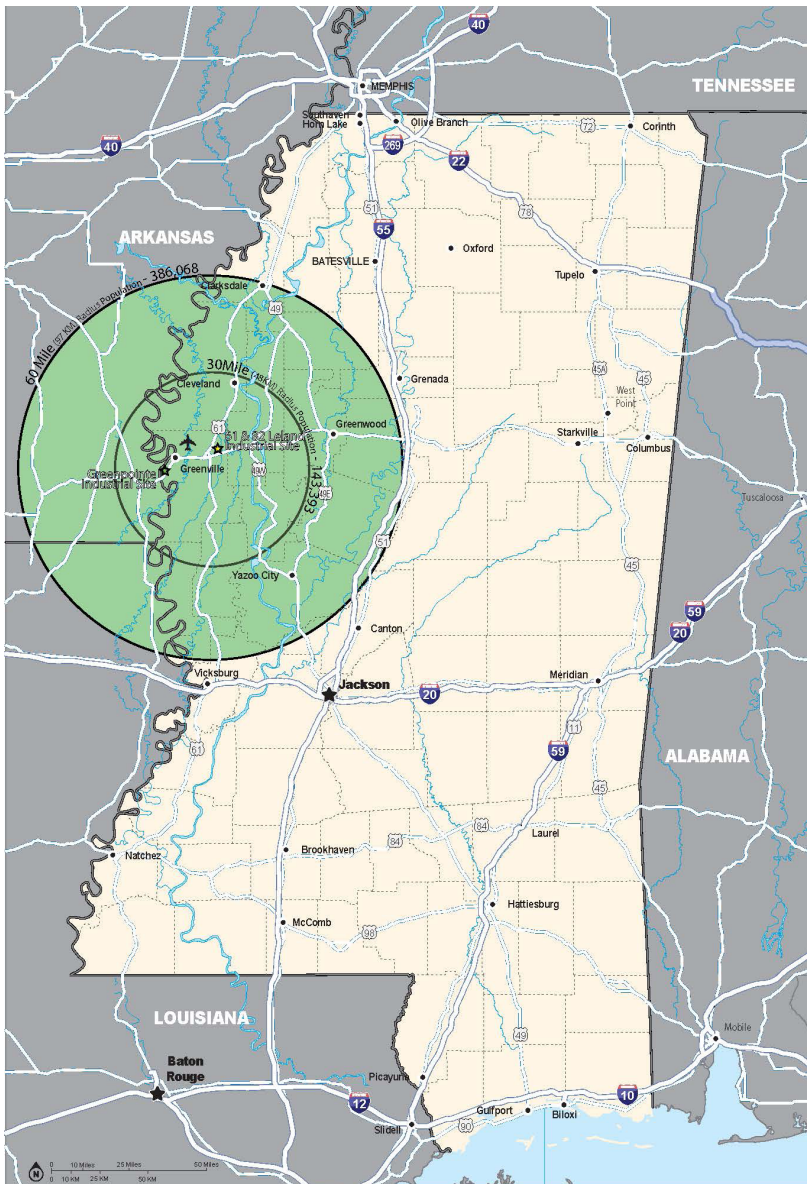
40
MEMPHIS
TENNESSEE
Southaven
Horn Lake
Olive Branch
72
Corinth
40
269
22
78
ARKANSAS
51
55
Oxford
BATESVILLE
Tupelo
60 Mile (97 KM) Radius Population - 386,068
Clarksdale
49
30Mile (48KM) Radius Population - 143,393
Cleveland
Grenada
45A
45
West Point
61
61 & 82 Leland Industrial Site
Greenwood
Starkville
Columbus
Greenpointe Industrial Site
Greenville
49W
49E
Tuscaloosa
51
45
Yazoo City
59
20
Canton
Meridian
Vicksburg
Jackson
20
11
61
59
ALABAMA
45
84
Laurel
Natchez
Brookhaven
84
Hattiesburg
McComb
98
LOUISIANA
49
Mobile
Baton Rouge
12
Picayune
10
Gulfport
Biloxi
Slidell
90
N
0 10 Miles 25 Miles 50 Miles
0 10 KM 25 KM 50 KM